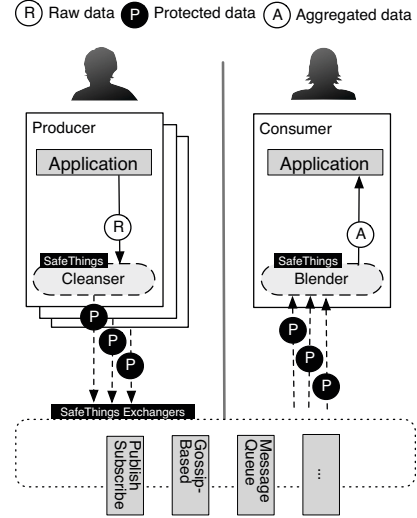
R Raw data P Protected data A Aggregated data

Producer

Application

R

SafeThings

Cleanser

P

P

P

Consumer

Application

A

SafeThings

Blender

P

P

P

SafeThings Exchangers

Publish Subscribe

Gossip-Based

Message Queue

...